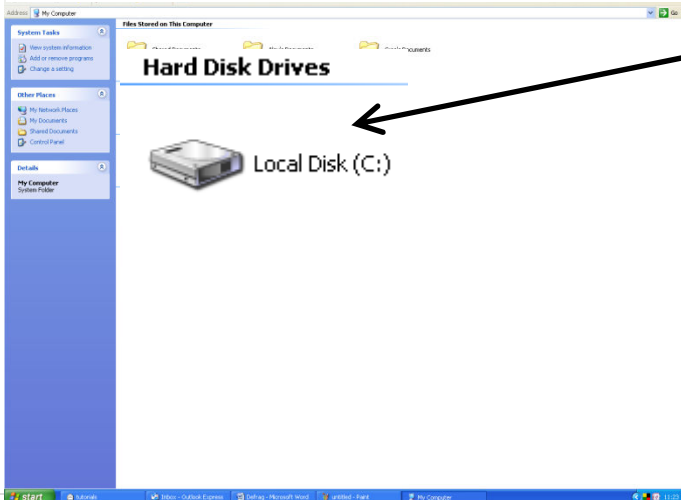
Address My Computer
Go

System Tasks
View system information
Add or remove programs
Change a setting

Other Places
My Network Places
My Documents
Shared Documents
Control Panel

Details
My Computer
System Folder

Files Stored on This Computer
Shared Documents
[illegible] Documents
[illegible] Documents

Hard Disk Drives

Local Disk (C:)

start
tutorials
Inbox - Outlook Express
Defrag - Microsoft Word
untitled - Paint
My Computer
11:25